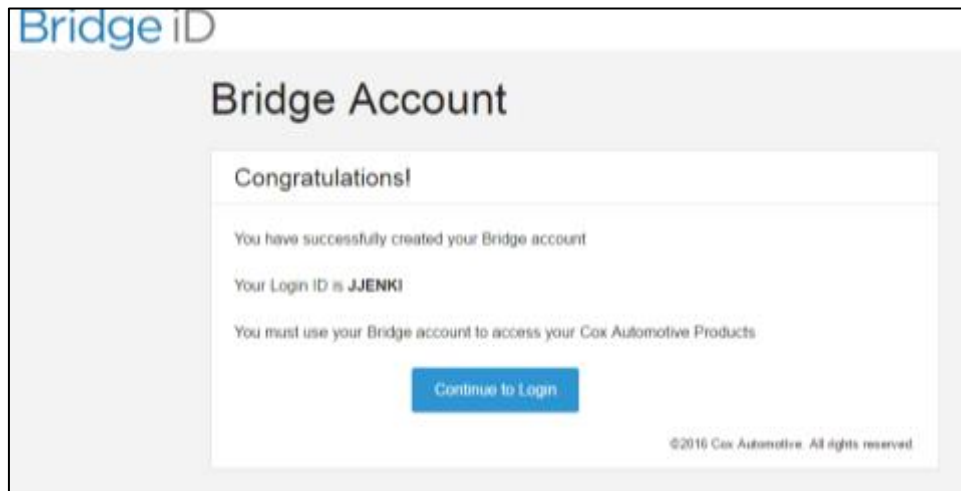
Bridge iD

Bridge Account

Congratulations!

You have successfully created your Bridge account

Your Login ID is JJENKI

You must use your Bridge account to access your Cox Automotive Products

Continue to Login

©2016 Cox Automotive. All rights reserved.